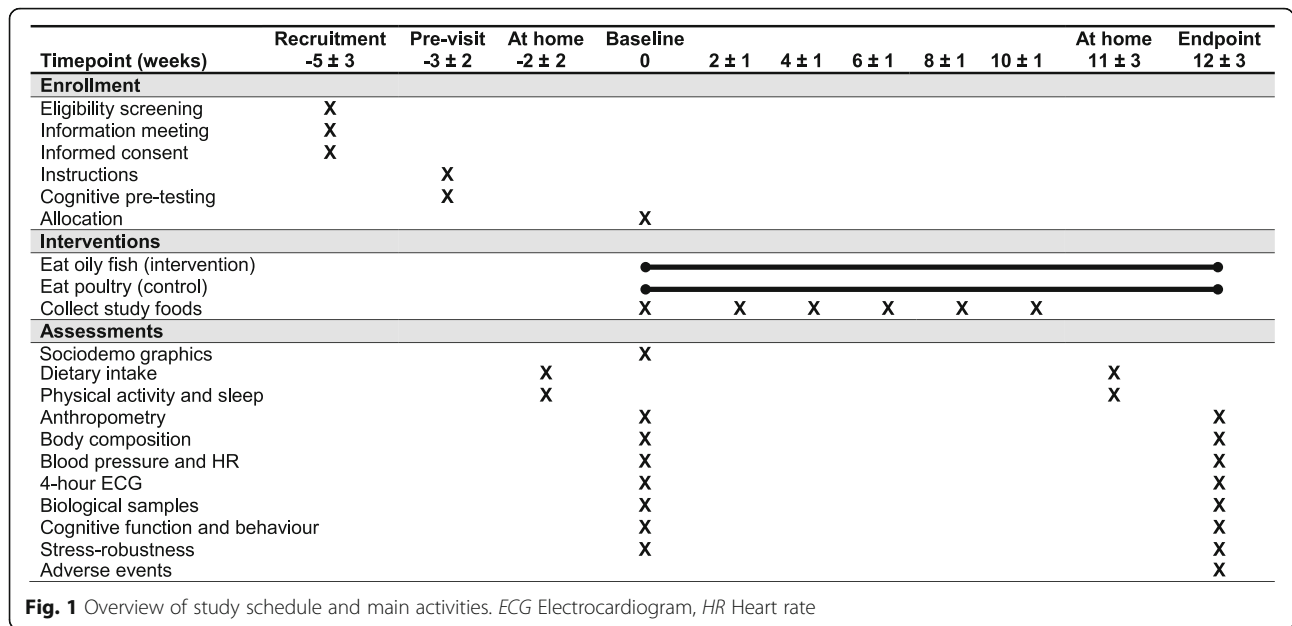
| Timepoint (weeks) | Recruitment -5 ± 3 | Pre-visit -3 ± 2 | At home -2 ± 2 | Baseline 0 | 2 ± 1 | 4 ± 1 | 6 ± 1 | 8 ± 1 | 10 ± 1 | At home 11 ± 3 | Endpoint 12 ± 3 |
|---|---|---|---|---|---|---|---|---|---|---|---|
| **Enrollment** | | | | | | | | | | | |
| Eligibility screening | X | | | | | | | | | | |
| Information meeting | X | | | | | | | | | | |
| Informed consent | X | | | | | | | | | | |
| Instructions | | X | | | | | | | | | |
| Cognitive pre-testing | | X | | | | | | | | | |
| Allocation | | | | X | | | | | | | |
| **Interventions** | | | | | | | | | | | |
| Eat oily fish (intervention) | | | | | | | | | | | |
| Eat poultry (control) | | | | | | | | | | | |
| Collect study foods | | | | X | X | X | X | X | X | | |
| **Assessments** | | | | | | | | | | | |
| Sociodemo graphics | | | | X | | | | | | | |
| Dietary intake | | | X | | | | | | | X | |
| Physical activity and sleep | | | X | | | | | | | X | |
| Anthropometry | | | | X | | | | | | | X |
| Body composition | | | | X | | | | | | | X |
| Blood pressure and HR | | | | X | | | | | | | X |
| 4-hour ECG | | | | X | | | | | | | X |
| Biological samples | | | | X | | | | | | | X |
| Cognitive function and behaviour | | | | X | | | | | | | X |
| Stress-robustness | | | | X | | | | | | | X |
| Adverse events | | | | | | | | | | | X |

**Fig. 1** Overview of study schedule and main activities. *ECG* Electrocardiogram, *HR* Heart rate